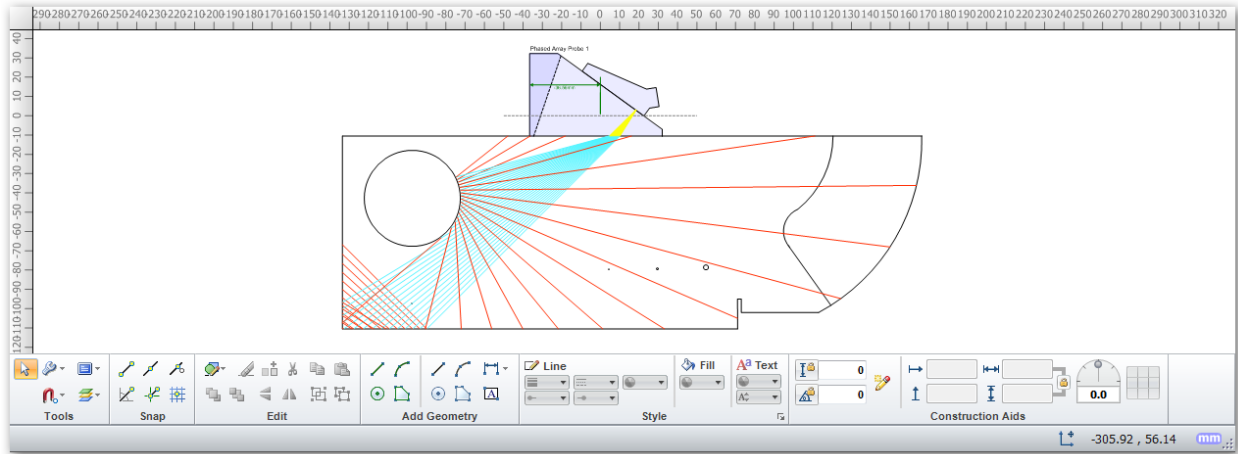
290 280 270 260 250 240 230 220 210 200 190 180 170 160 150 140 130 120 110 100 -90 -80 -70 -60 -50 -40 -30 -20 -10 0 10 20 30 40 50 60 70 80 90 100 110 120 130 140 150 160 170 180 190 200 210 220 230 240 250 260 270 280 290 300 310 320

40 30 20 10 0 -10 -20 -30 -40 -50 -60 -70 -80 -90 -100 -110 -120

Phased Array Probe 1

Tools
Snap
Edit
Add Geometry
Line
Fill
Text
Style
0
0
Construction Aids
0.0

-305.92 , 56.14
mm